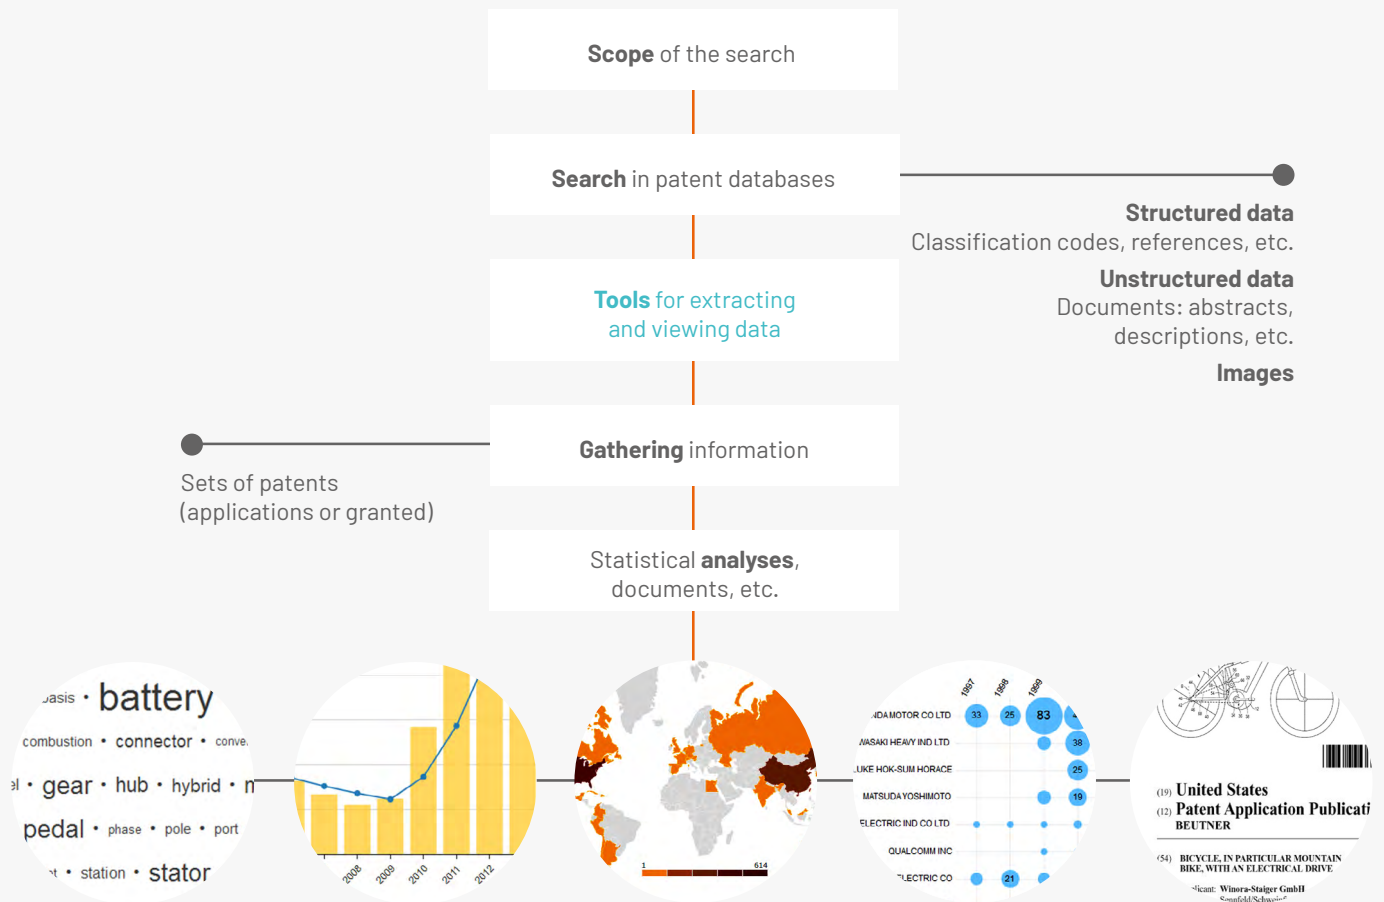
**Scope** of the search

**Search** in patent databases

**Tools** for extracting and viewing data

**Gathering** information

Statistical **analyses**, documents, etc.

**Structured data**
Classification codes, references, etc.

**Unstructured data**
Documents: abstracts, descriptions, etc.

**Images**

Sets of patents
(applications or granted)

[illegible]asis • battery
combustion • connector • conve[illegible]
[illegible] • gear • hub • hybrid • m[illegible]
pedal • phase • pole • port
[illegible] • station • stator

2008 2009 2010 2011 2012

1 614

1997 1998 1999
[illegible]NDA MOTOR CO LTD 33 25 83
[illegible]WASAKI HEAVY IND LTD 38
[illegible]LIKE HOK-SUM HORACE 25
MATSUDA YOSHIMOTO 19
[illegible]ELECTRIC IND CO LTD
QUALCOMM INC
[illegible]ELECTRIC CO 21

(19) United States
(12) Patent Application Publicati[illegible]
BEUTNER
(54) BICYCLE, IN PARTICULAR MOUNTAIN BIKE, WITH AN ELECTRICAL DRIVE
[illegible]licant: Winora-Staiger GmbH
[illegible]